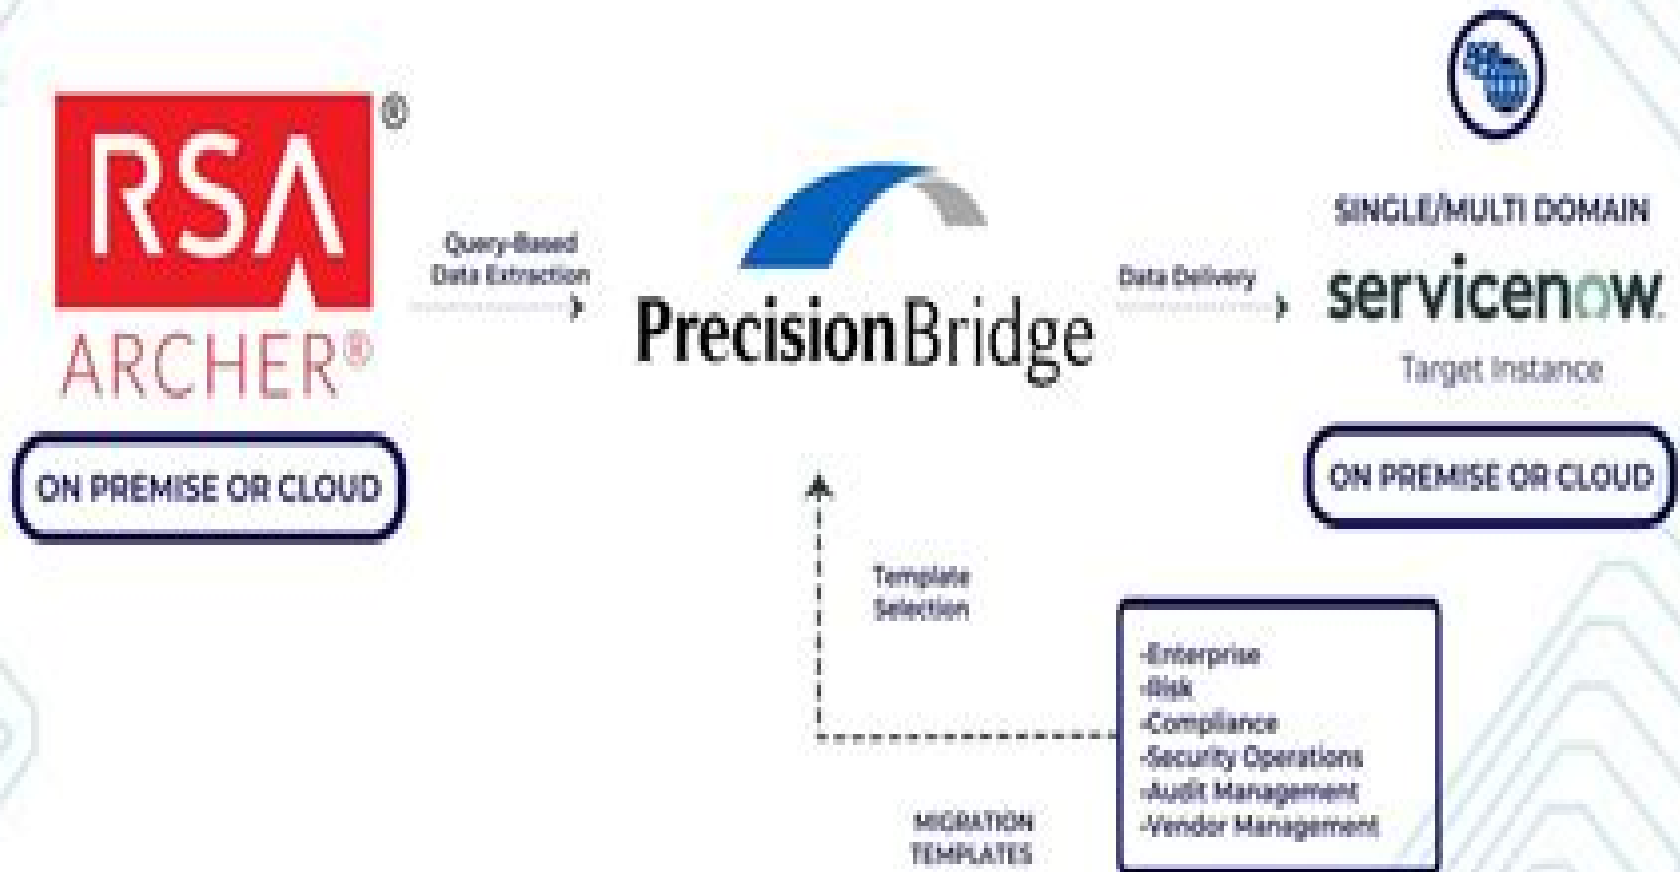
RSA®
ARCHER®

ON PREMISE OR CLOUD

Query-Based Data Extraction

PrecisionBridge

Data Delivery

SINGLE/MULTI DOMAIN
servicenow
Target Instance

ON PREMISE OR CLOUD

Template Selection

-Enterprise
-Risk
-Compliance
-Security Operations
-Audit Management
-Vendor Management

MIGRATION TEMPLATES